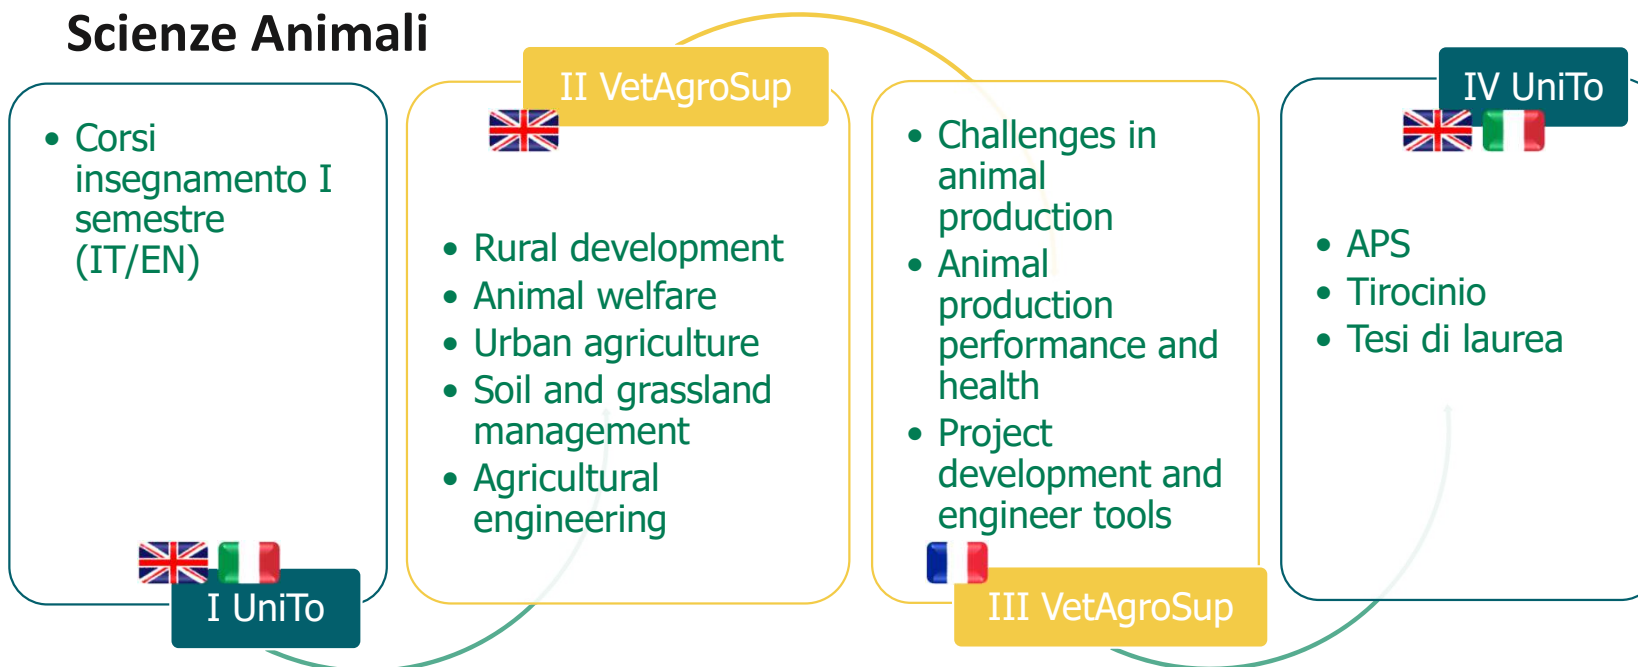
Scienze Animali

• Corsi insegnamento I semestre (IT/EN)

I UniTo

II VetAgroSup

• Rural development
• Animal welfare
• Urban agriculture
• Soil and grassland management
• Agricultural engineering

• Challenges in animal production
• Animal production performance and health
• Project development and engineer tools

III VetAgroSup

IV UniTo

• APS
• Tirocinio
• Tesi di laurea